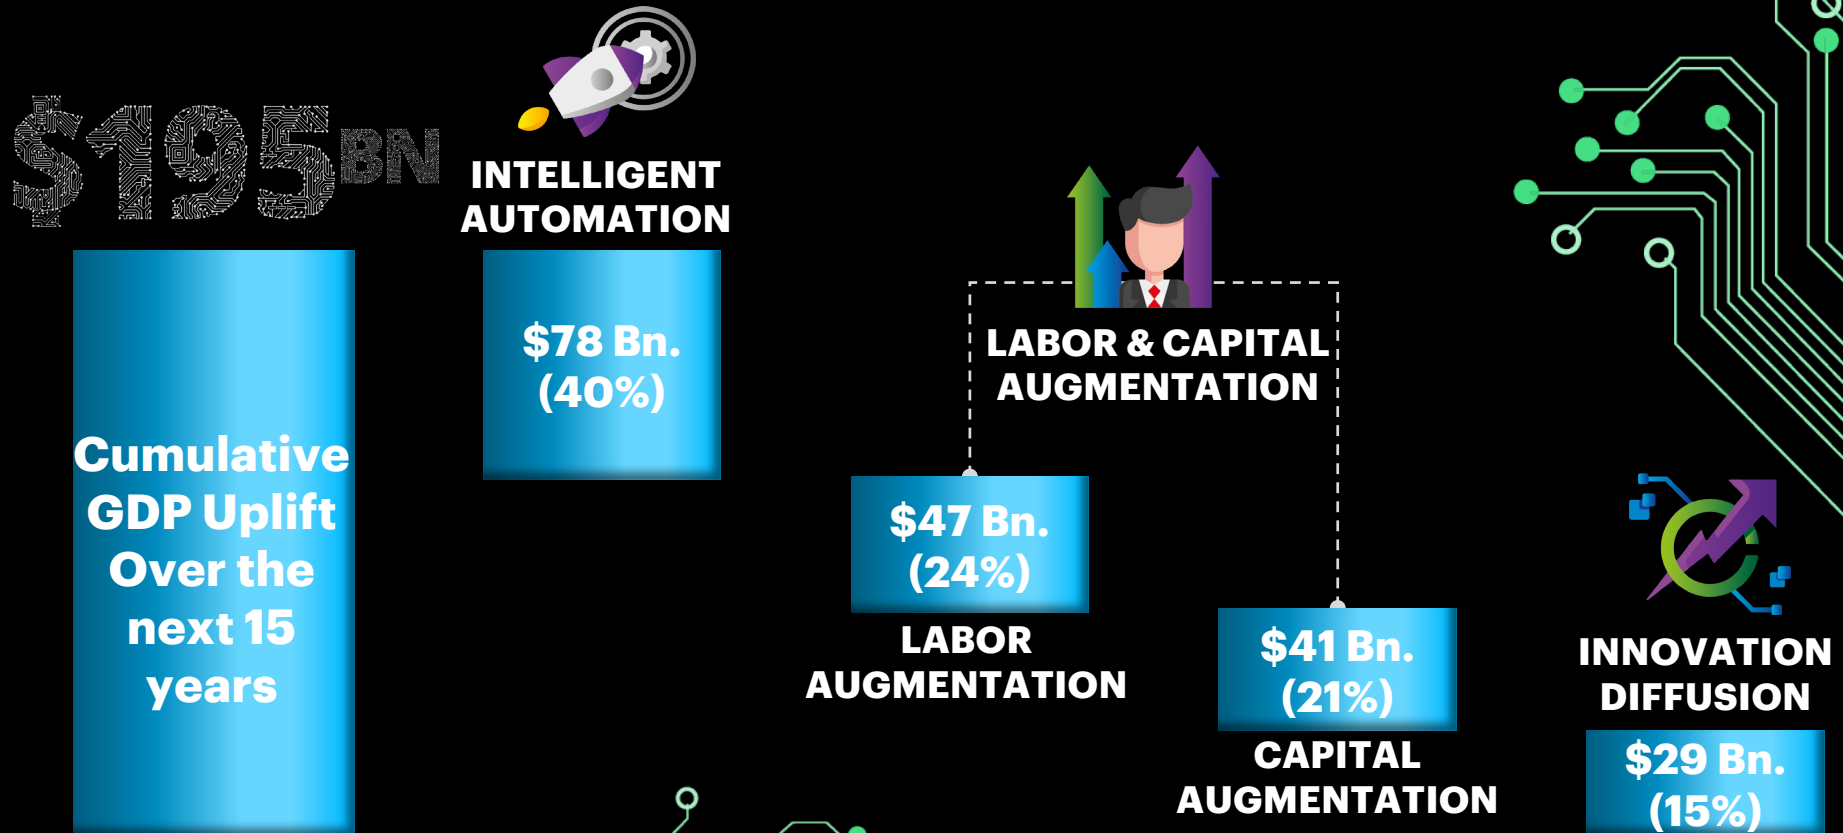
$195BN

Cumulative GDP Uplift Over the next 15 years

INTELLIGENT AUTOMATION

$78 Bn. (40%)

LABOR & CAPITAL AUGMENTATION

$47 Bn. (24%)

LABOR AUGMENTATION

$41 Bn. (21%)

CAPITAL AUGMENTATION

INNOVATION DIFFUSION

$29 Bn. (15%)